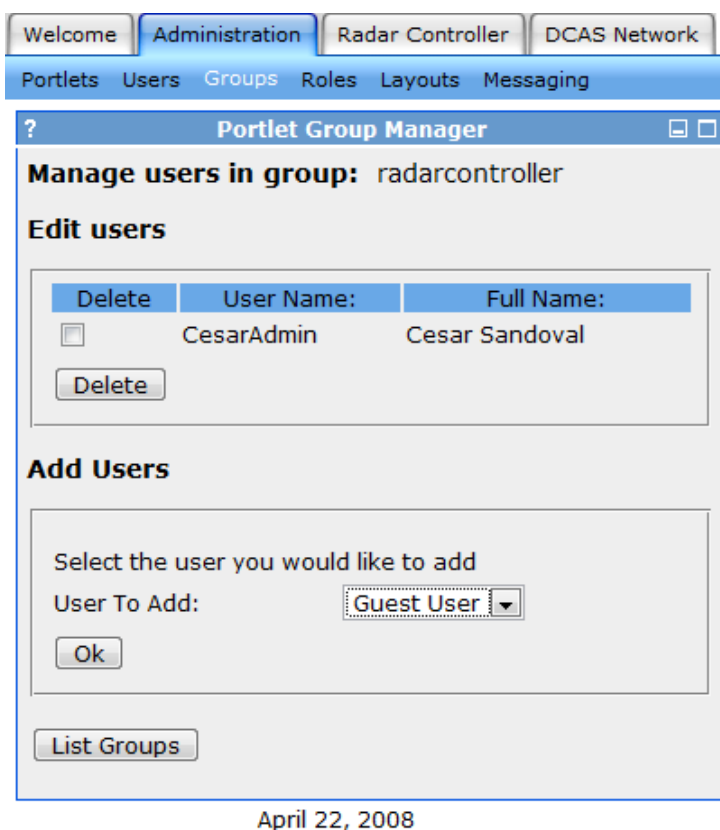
Welcome | Administration | Radar Controller | DCAS Network

Portlets Users Groups Roles Layouts Messaging

? Portlet Group Manager

**Manage users in group:** radarcontroller

**Edit users**

| Delete | User Name: | Full Name: |
|---|---|---|
| ☐ | CesarAdmin | Cesar Sandoval |

Delete

**Add Users**

Select the user you would like to add

User To Add: Guest User

Ok

List Groups

April 22, 2008